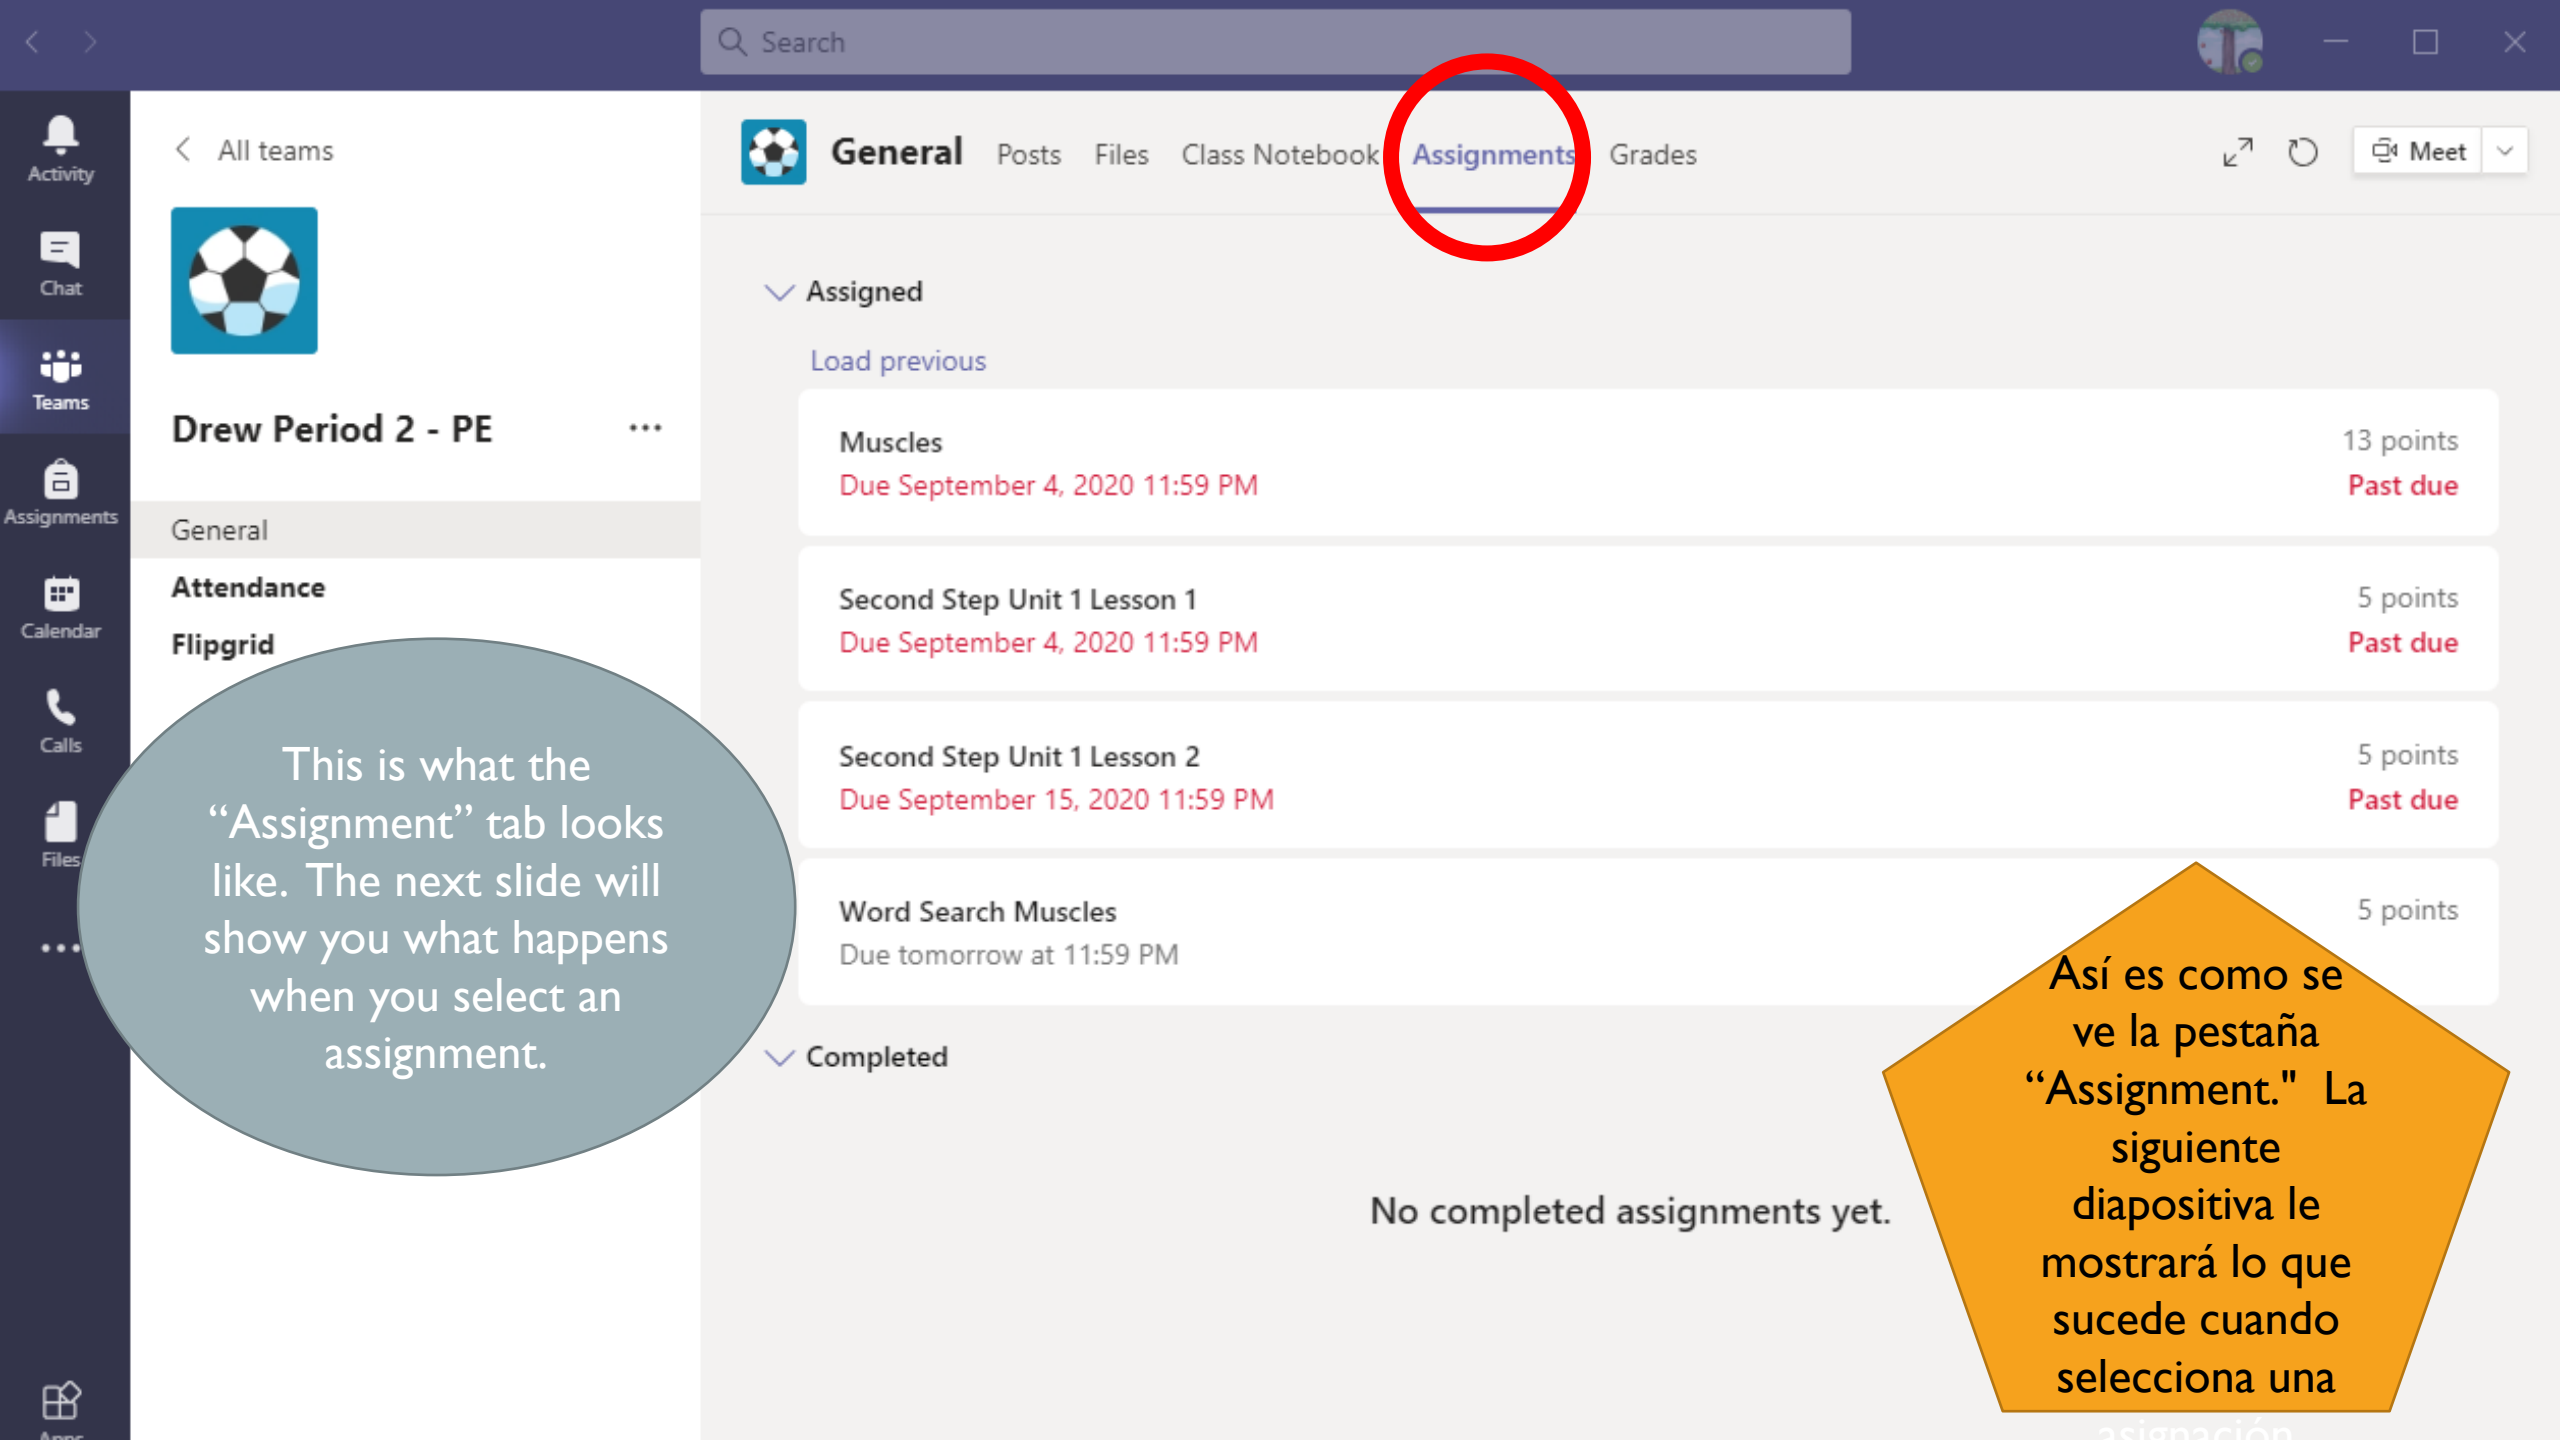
Search

Activity

Chat

Teams

Assignments

Calendar

Calls

Files

...

Apps

All teams

Drew Period 2 - PE ...

General

Attendance

Flipgrid

General Posts Files Class Notebook Assignments Grades

Meet

Assigned

Load previous

Muscles
Due September 4, 2020 11:59 PM
13 points
Past due

Second Step Unit 1 Lesson 1
Due September 4, 2020 11:59 PM
5 points
Past due

Second Step Unit 1 Lesson 2
Due September 15, 2020 11:59 PM
5 points
Past due

Word Search Muscles
Due tomorrow at 11:59 PM
5 points

Completed

No completed assignments yet.

This is what the "Assignment" tab looks like. The next slide will show you what happens when you select an assignment.

Así es como se ve la pestaña "Assignment." La siguiente diapositiva le mostrará lo que sucede cuando selecciona una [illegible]